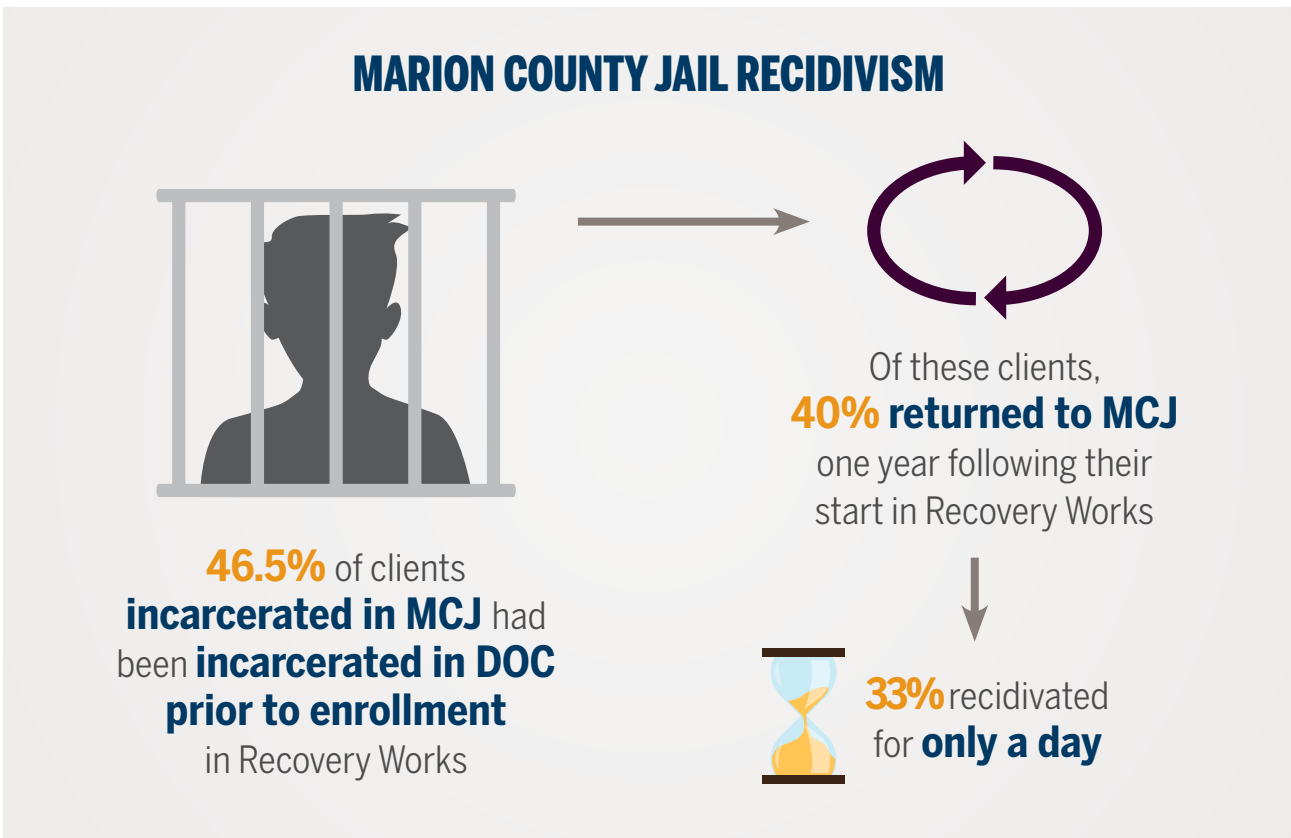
MARION COUNTY JAIL RECIDIVISM

46.5% of clients incarcerated in MCJ had been incarcerated in DOC prior to enrollment in Recovery Works

Of these clients, 40% returned to MCJ one year following their start in Recovery Works

33% recidivated for only a day